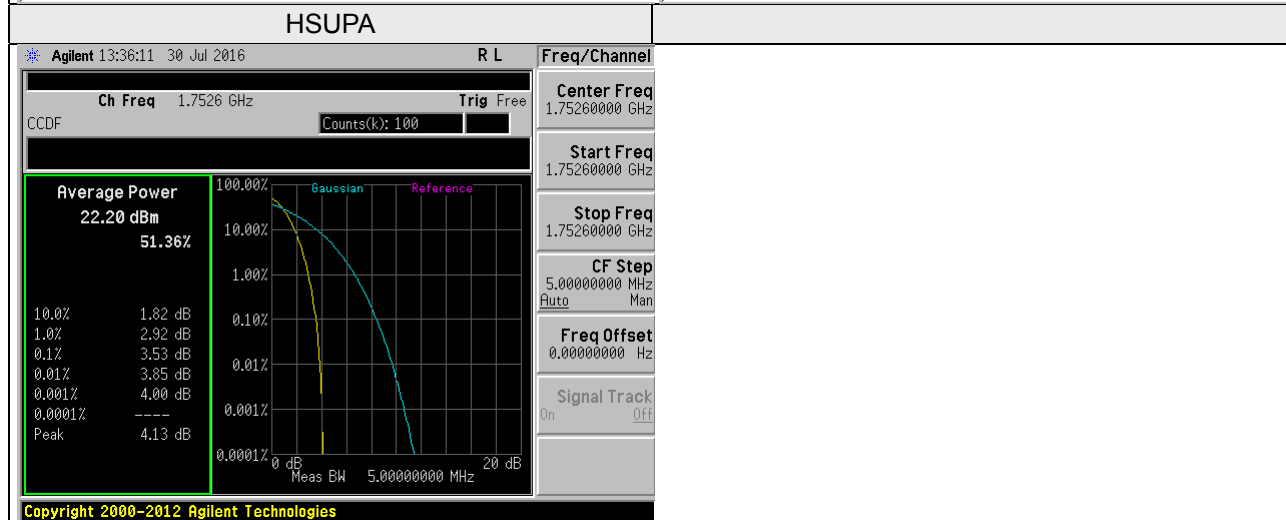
HSUPA

Agilent 13:36:11 30 Jul 2016 R L

Ch Freq 1.7526 GHz Trig Free
CCDF Counts(k): 100

Average Power
22.20 dBm
51.36%

| | |
|---|---|
| 10.0% | 1.82 dB |
| 1.0% | 2.92 dB |
| 0.1% | 3.53 dB |
| 0.01% | 3.85 dB |
| 0.001% | 4.00 dB |
| 0.0001% | ---- |
| Peak | 4.13 dB |

100.00%
10.00%
1.00%
0.10%
0.01%
0.001%
0.0001%
Gaussian
Reference
0 dB
20 dB
Meas BW 5.00000000 MHz

Freq/Channel
Center Freq 1.75260000 GHz
Start Freq 1.75260000 GHz
Stop Freq 1.75260000 GHz
CF Step 5.00000000 MHz Auto Man
Freq Offset 0.00000000 Hz
Signal Track On Off

Copyright 2000-2012 Agilent Technologies